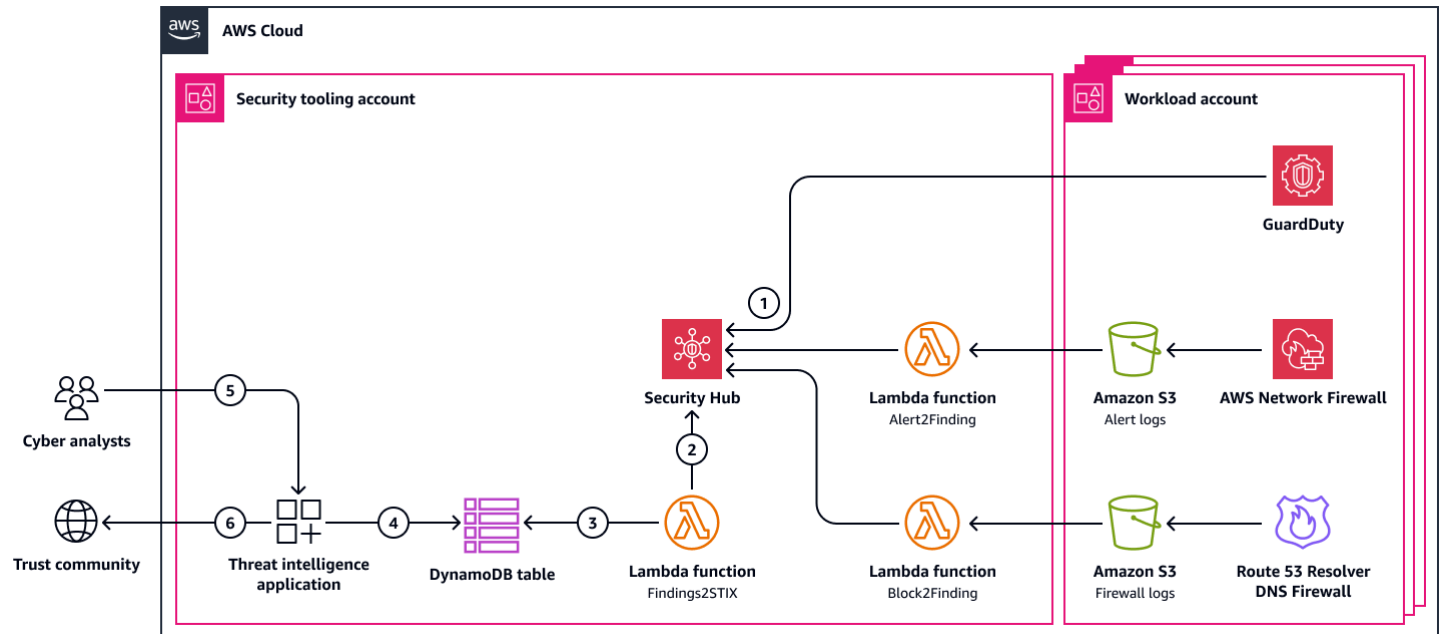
aws AWS Cloud

Security tooling account

Workload account

GuardDuty

1

Security Hub

Lambda function
Alert2Finding

Amazon S3
Alert logs

AWS Network Firewall

5

Cyber analysts

2

6

4

3

Trust community

Threat intelligence application

DynamoDB table

Lambda function
Findings2STIX

Lambda function
Block2Finding

Amazon S3
Firewall logs

Route 53 Resolver DNS Firewall